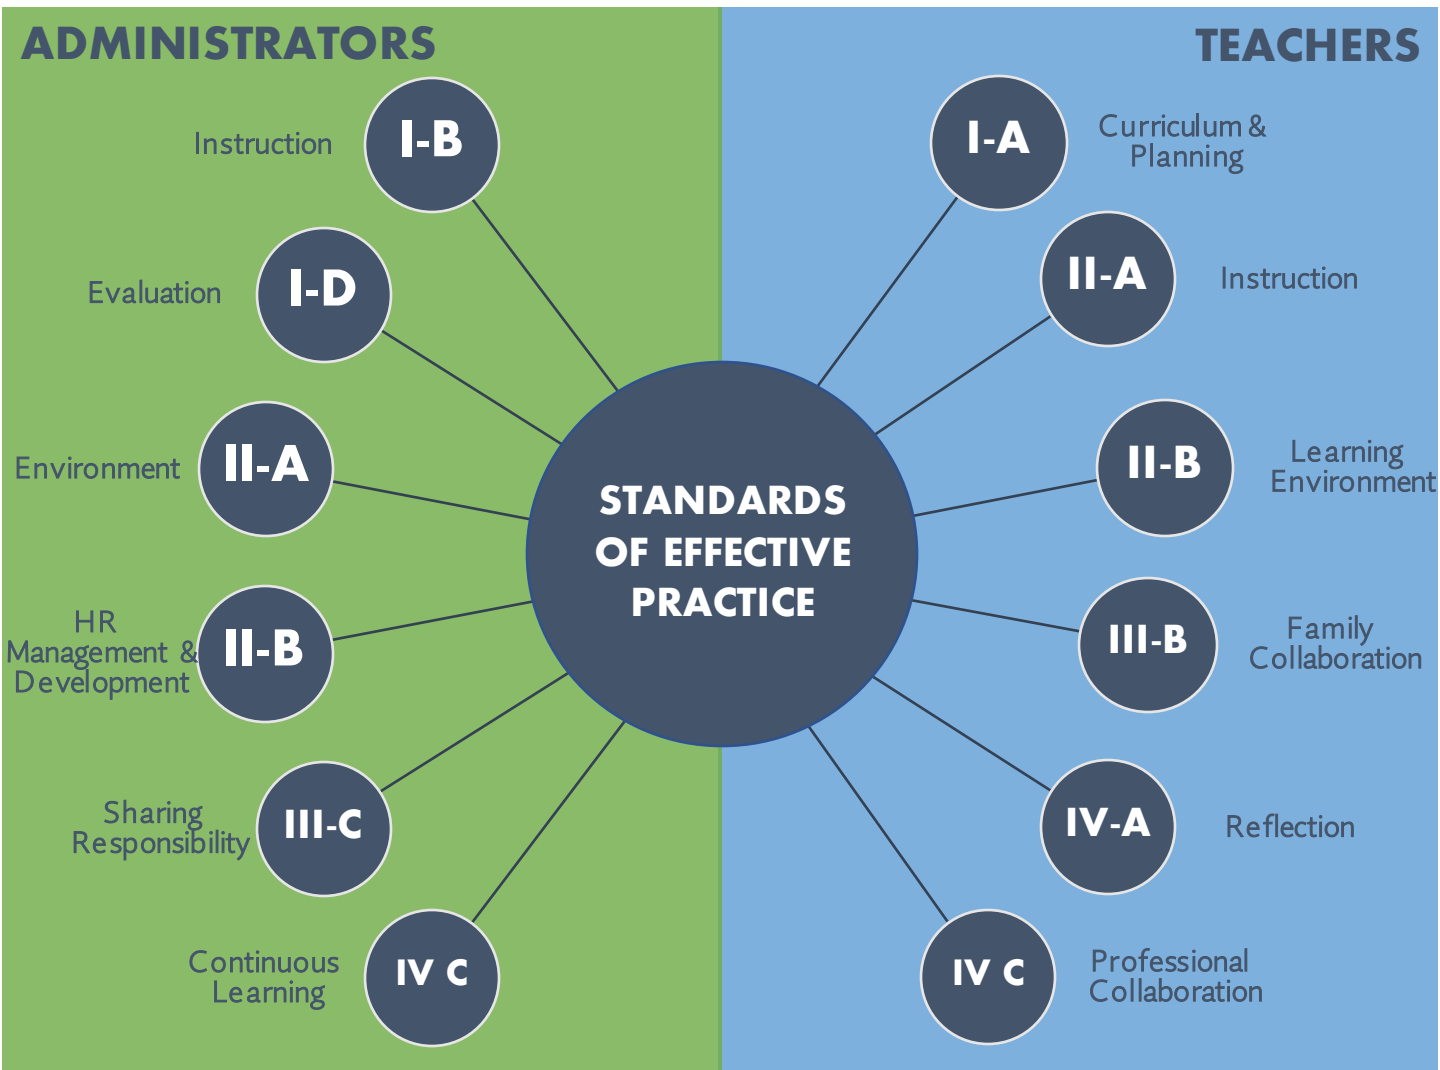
ADMINISTRATORS

TEACHERS

Instruction I-B

Evaluation I-D

Environment II-A

HR Management & Development II-B

Sharing Responsibility III-C

Continuous Learning IV C

STANDARDS OF EFFECTIVE PRACTICE

I-A Curriculum & Planning

II-A Instruction

II-B Learning Environment

III-B Family Collaboration

IV-A Reflection

IV C Professional Collaboration